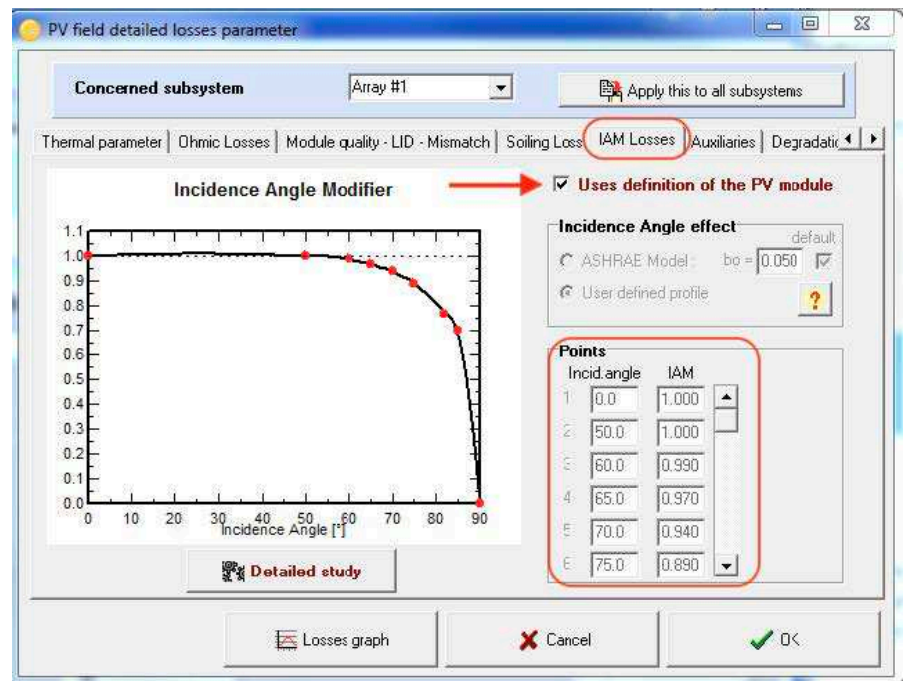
PV field detailed losses parameter

Concerned subsystem
Array #1
Apply this to all subsystems

Thermal parameter | Ohmic Losses | Module quality - LID - Mismatch | Soiling Loss | IAM Losses | Auxiliaries | Degradatic

Incidence Angle Modifier

1.1
1.0
0.9
0.8
0.7
0.6
0.5
0.4
0.3
0.2
0.1
0.0
0 10 20 30 40 50 60 70 80 90
Incidence Angle [°]

Uses definition of the PV module

Incidence Angle effect
default
ASHRAE Model : bo = 0.050
User defined profile
?

Points

| | Incid.angle | IAM |
|---|---|---|
| 1 | 0.0 | 1.000 |
| 2 | 50.0 | 1.000 |
| 3 | 60.0 | 0.990 |
| 4 | 65.0 | 0.970 |
| 5 | 70.0 | 0.940 |
| 6 | 75.0 | 0.890 |

Detailed study

Losses graph
Cancel
OK